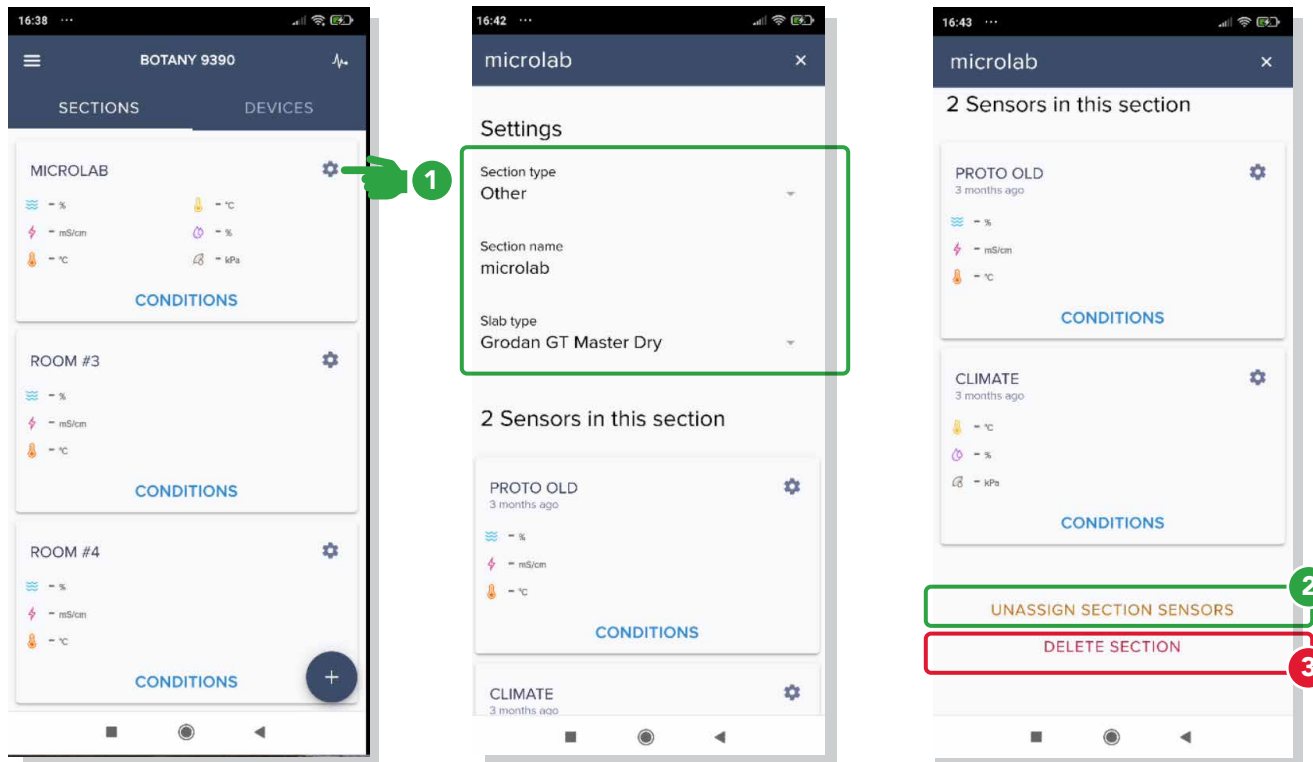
16:38 ···

BOTANY 9390

SECTIONS DEVICES

MICROLAB
- %
- °C
- mS/cm
- %
- °C
- kPa
CONDITIONS

ROOM #3
- %
- mS/cm
- °C
CONDITIONS

ROOM #4
- %
- mS/cm
- °C
CONDITIONS

+

1

16:42 ···

microlab ×

Settings

Section type
Other

Section name
microlab

Slab type
Grodan GT Master Dry

2 Sensors in this section

PROTO OLD
3 months ago
- %
- mS/cm
- °C
CONDITIONS

CLIMATE
3 months ago

16:43 ···

microlab ×

2 Sensors in this section

PROTO OLD
3 months ago
- %
- mS/cm
- °C
CONDITIONS

CLIMATE
3 months ago
- °C
- %
- kPa
CONDITIONS

UNASSIGN SECTION SENSORS
2

DELETE SECTION
3